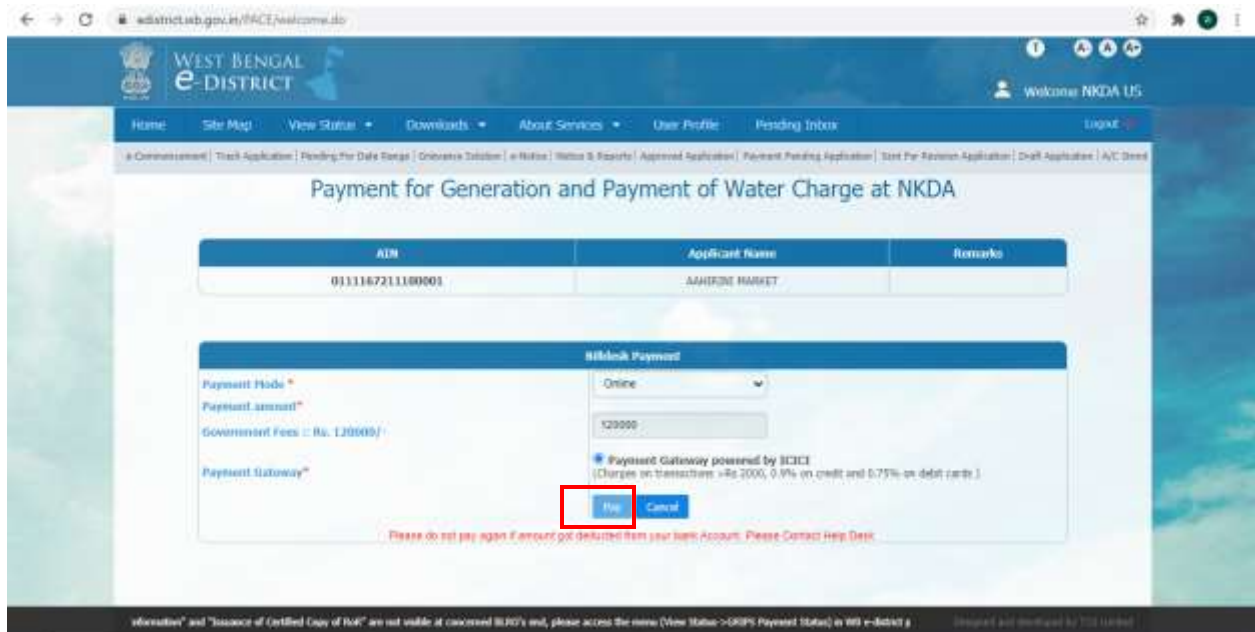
edistrict.wb.gov.in/PACE/welcome.do

WEST BENGAL
e-DISTRICT

A- A A+

Welcome NKDA US

Home | Site Map | View Status | Downloads | About Services | User Profile | Pending Inbox | Logout

e Commencement | Track Application | Pending For Date Range | Grievance Solution | e-Notice | Status & Reports | Approved Application | Payment Pending Application | Sent For Revision Application | Draft Application | A/C Stmt

Payment for Generation and Payment of Water Charge at NKDA

| AIN | Applicant Name | Remarks |
|---|---|---|
| 01111672111100001 | AAHIRINI MARKET | |

Billdesk Payment

Payment Mode * Online

Payment amount*

Government Fees :: Rs. 120000/- 120000

Payment Gateway* Payment Gateway powered by ICICI
(Charges on transactions >Rs 2000, 0.9% on credit and 0.75% on debit cards )

Pay Cancel

Please do not pay again if amount got deducted from your bank Account. Please Contact Help Desk

information" and "Issuance of Certified Copy of RoR" are not visible at concerned BLRO's end, please access the menu (View Status->GRIPS Payment Status) in WB e-district a

Designed and developed by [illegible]